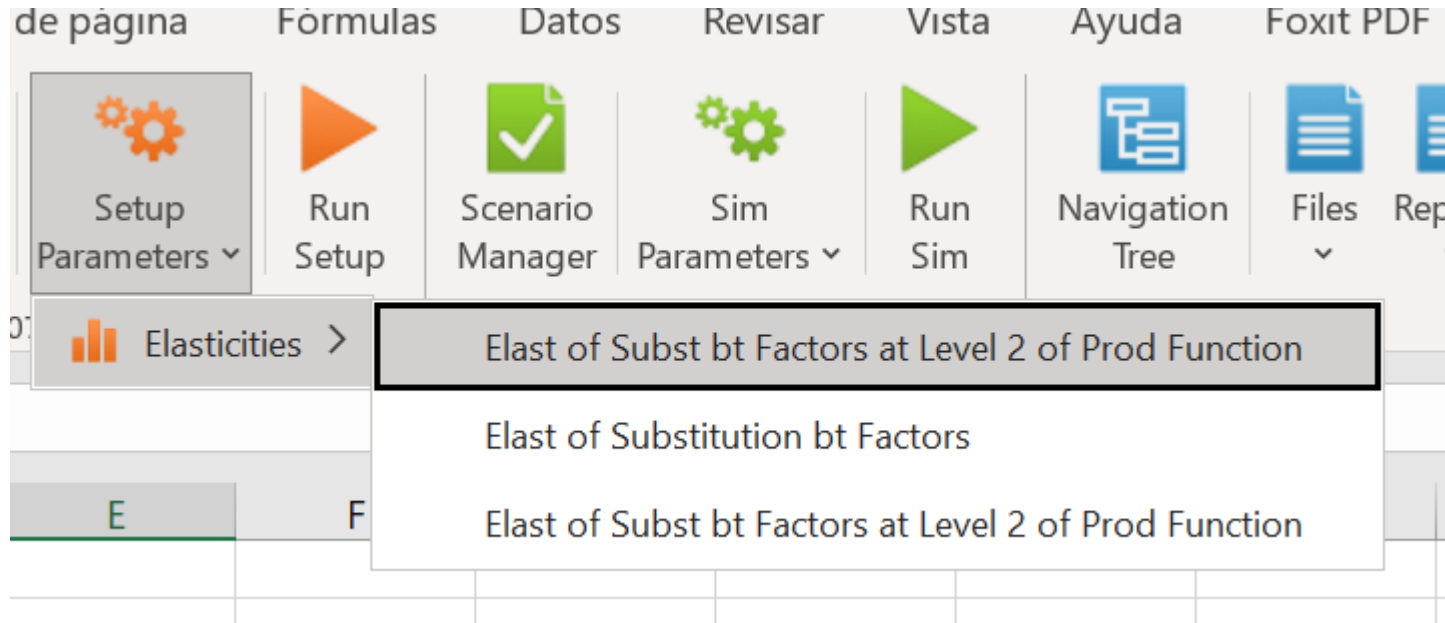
de página Fórmulas Datos Revisar Vista Ayuda Foxit PDF

Setup Parameters ˅
Run Setup
Scenario Manager
Sim Parameters ˅
Run Sim
Navigation Tree
Files ˅
Rep

Elasticities >

Elast of Subst bt Factors at Level 2 of Prod Function
Elast of Substitution bt Factors
Elast of Subst bt Factors at Level 2 of Prod Function

E
F